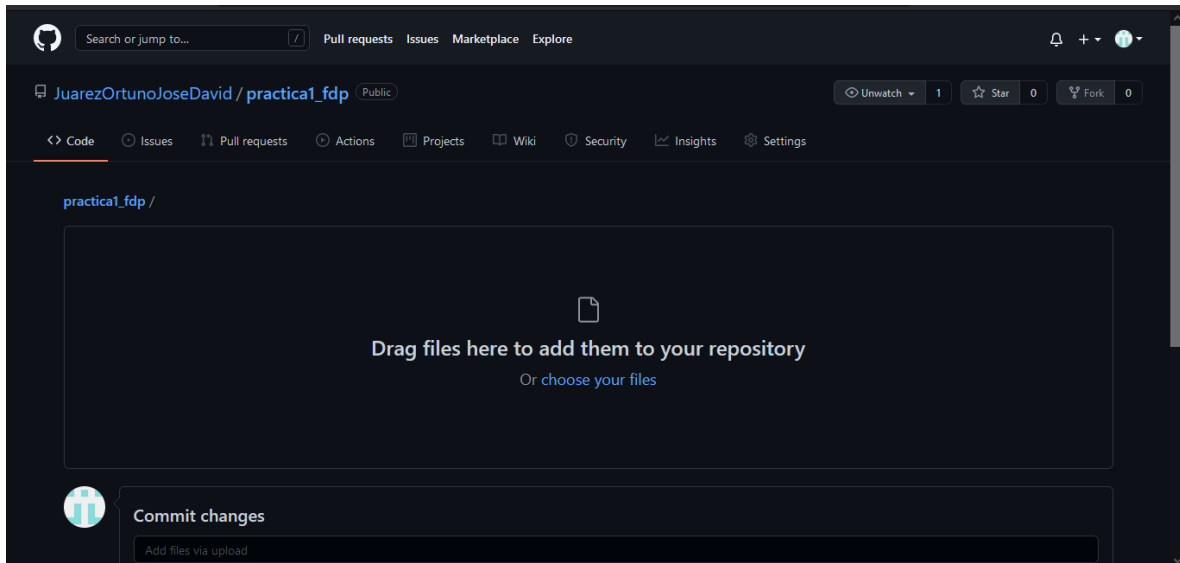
Search or jump to... / Pull requests Issues Marketplace Explore

JuarezOrtunoJoseDavid / practica1_fdp Public

Unwatch 1 Star 0 Fork 0

Code Issues Pull requests Actions Projects Wiki Security Insights Settings

practica1_fdp /

Drag files here to add them to your repository

Or choose your files

Commit changes

Add files via upload